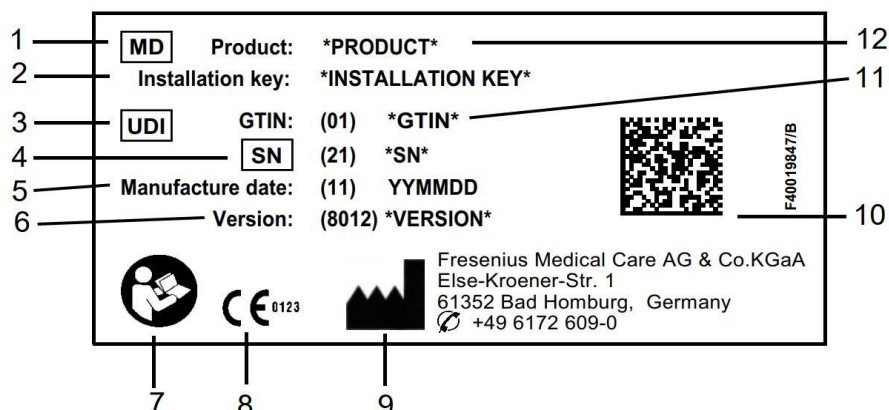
1 MD Product: *PRODUCT* 12

2 Installation key: *INSTALLATION KEY*

11

3 UDI GTIN: (01) *GTIN*

4 SN (21) *SN*

F40019847/B

5 Manufacture date: (11) YYMMDD

6 Version: (8012) *VERSION* 10

CE 0123

Fresenius Medical Care AG & Co.KGaA
Else-Kroener-Str. 1
61352 Bad Homburg, Germany
+49 6172 609-0

7 8 9